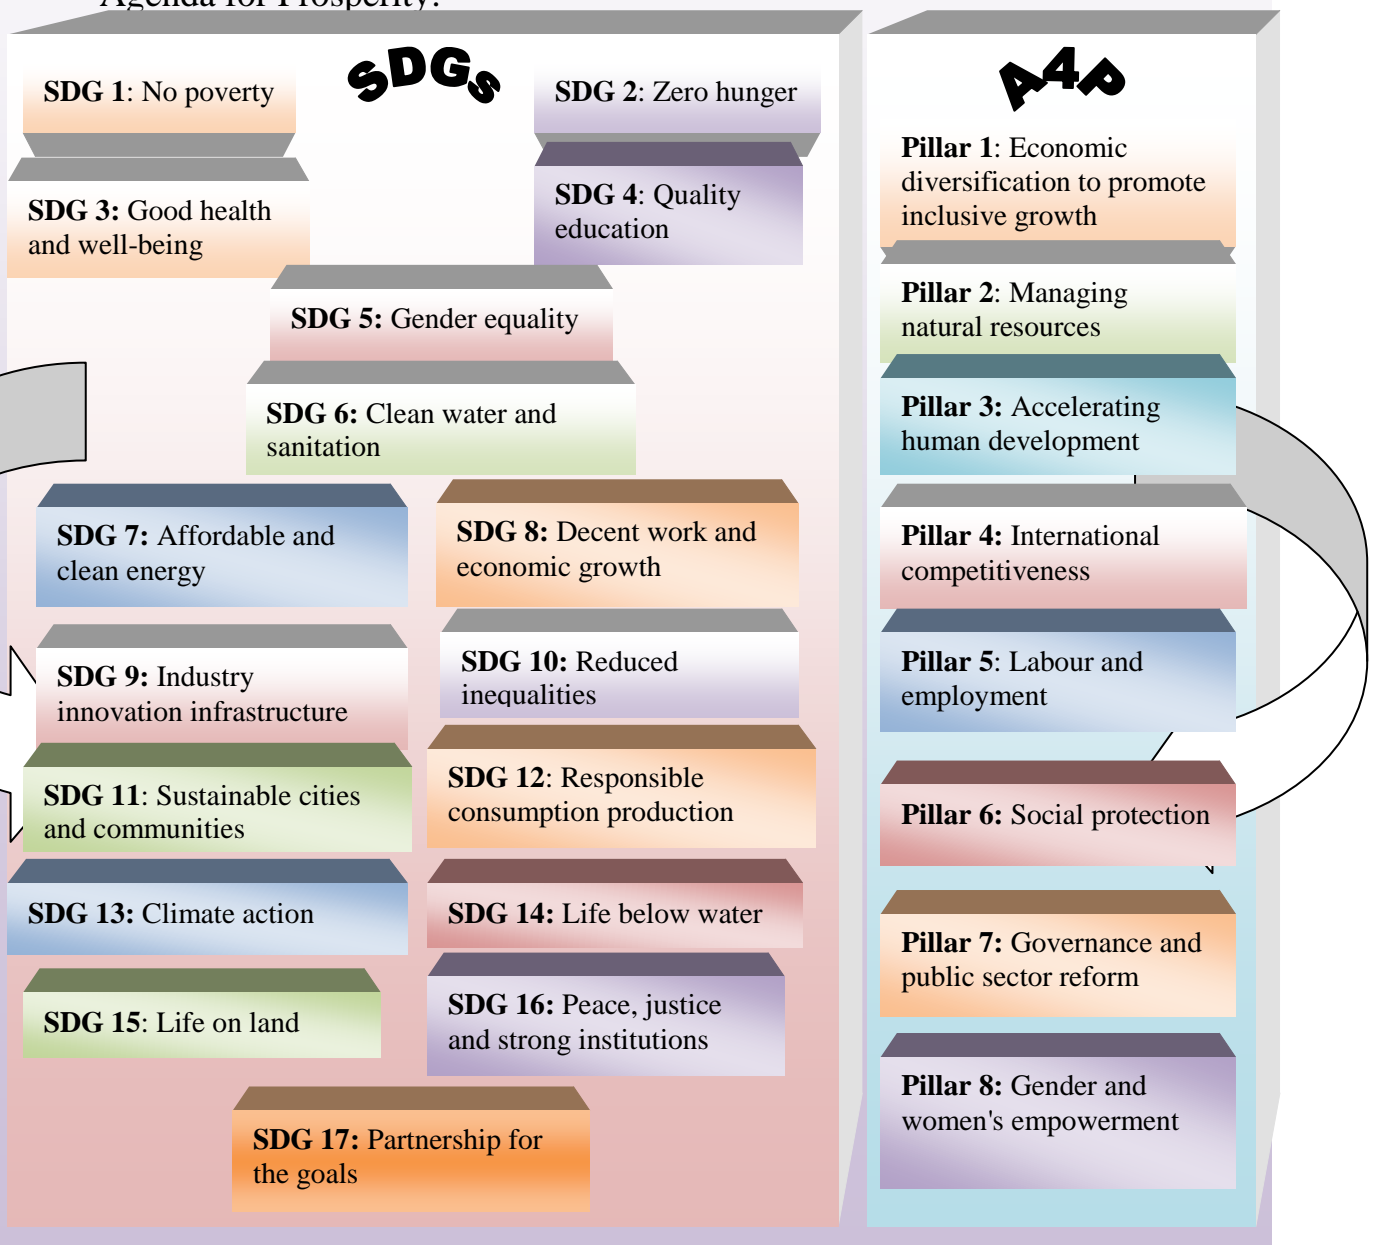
Agenda for Prosperity:

SDGs

SDG 1: No poverty

SDG 2: Zero hunger

SDG 3: Good health and well-being

SDG 4: Quality education

SDG 5: Gender equality

SDG 6: Clean water and sanitation

SDG 7: Affordable and clean energy

SDG 8: Decent work and economic growth

SDG 9: Industry innovation infrastructure

SDG 10: Reduced inequalities

SDG 11: Sustainable cities and communities

SDG 12: Responsible consumption production

SDG 13: Climate action

SDG 14: Life below water

SDG 15: Life on land

SDG 16: Peace, justice and strong institutions

SDG 17: Partnership for the goals

A4P

Pillar 1: Economic diversification to promote inclusive growth

Pillar 2: Managing natural resources

Pillar 3: Accelerating human development

Pillar 4: International competitiveness

Pillar 5: Labour and employment

Pillar 6: Social protection

Pillar 7: Governance and public sector reform

Pillar 8: Gender and women's empowerment